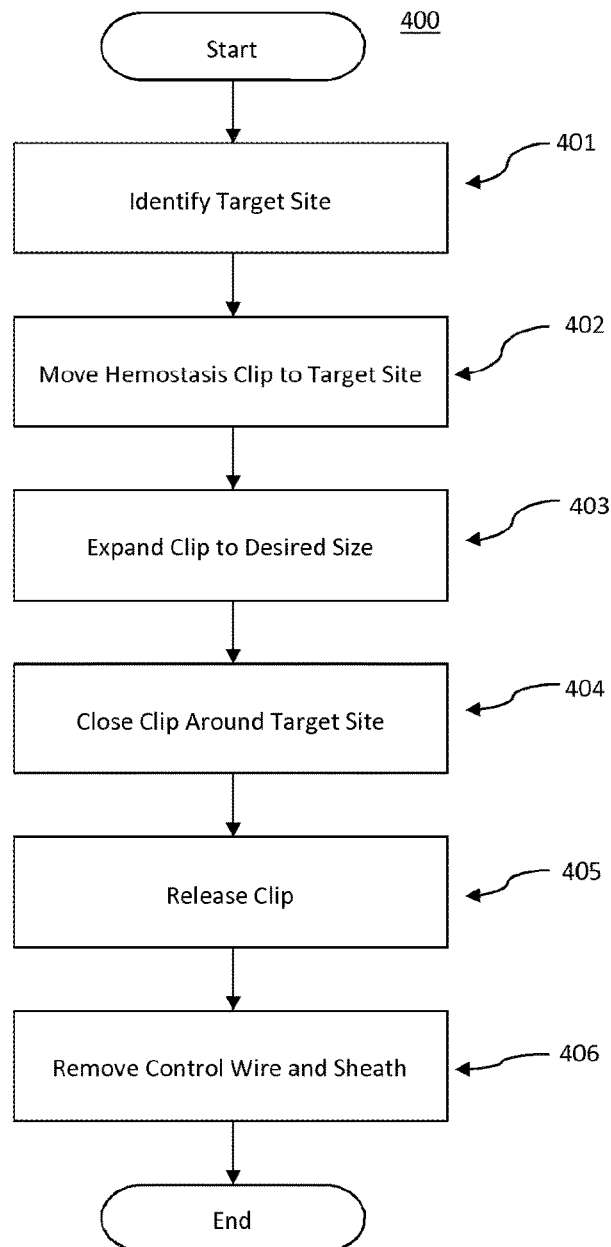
400

Start

401

Identify Target Site

402

Move Hemostasis Clip to Target Site

403

Expand Clip to Desired Size

404

Close Clip Around Target Site

405

Release Clip

406

Remove Control Wire and Sheath

End